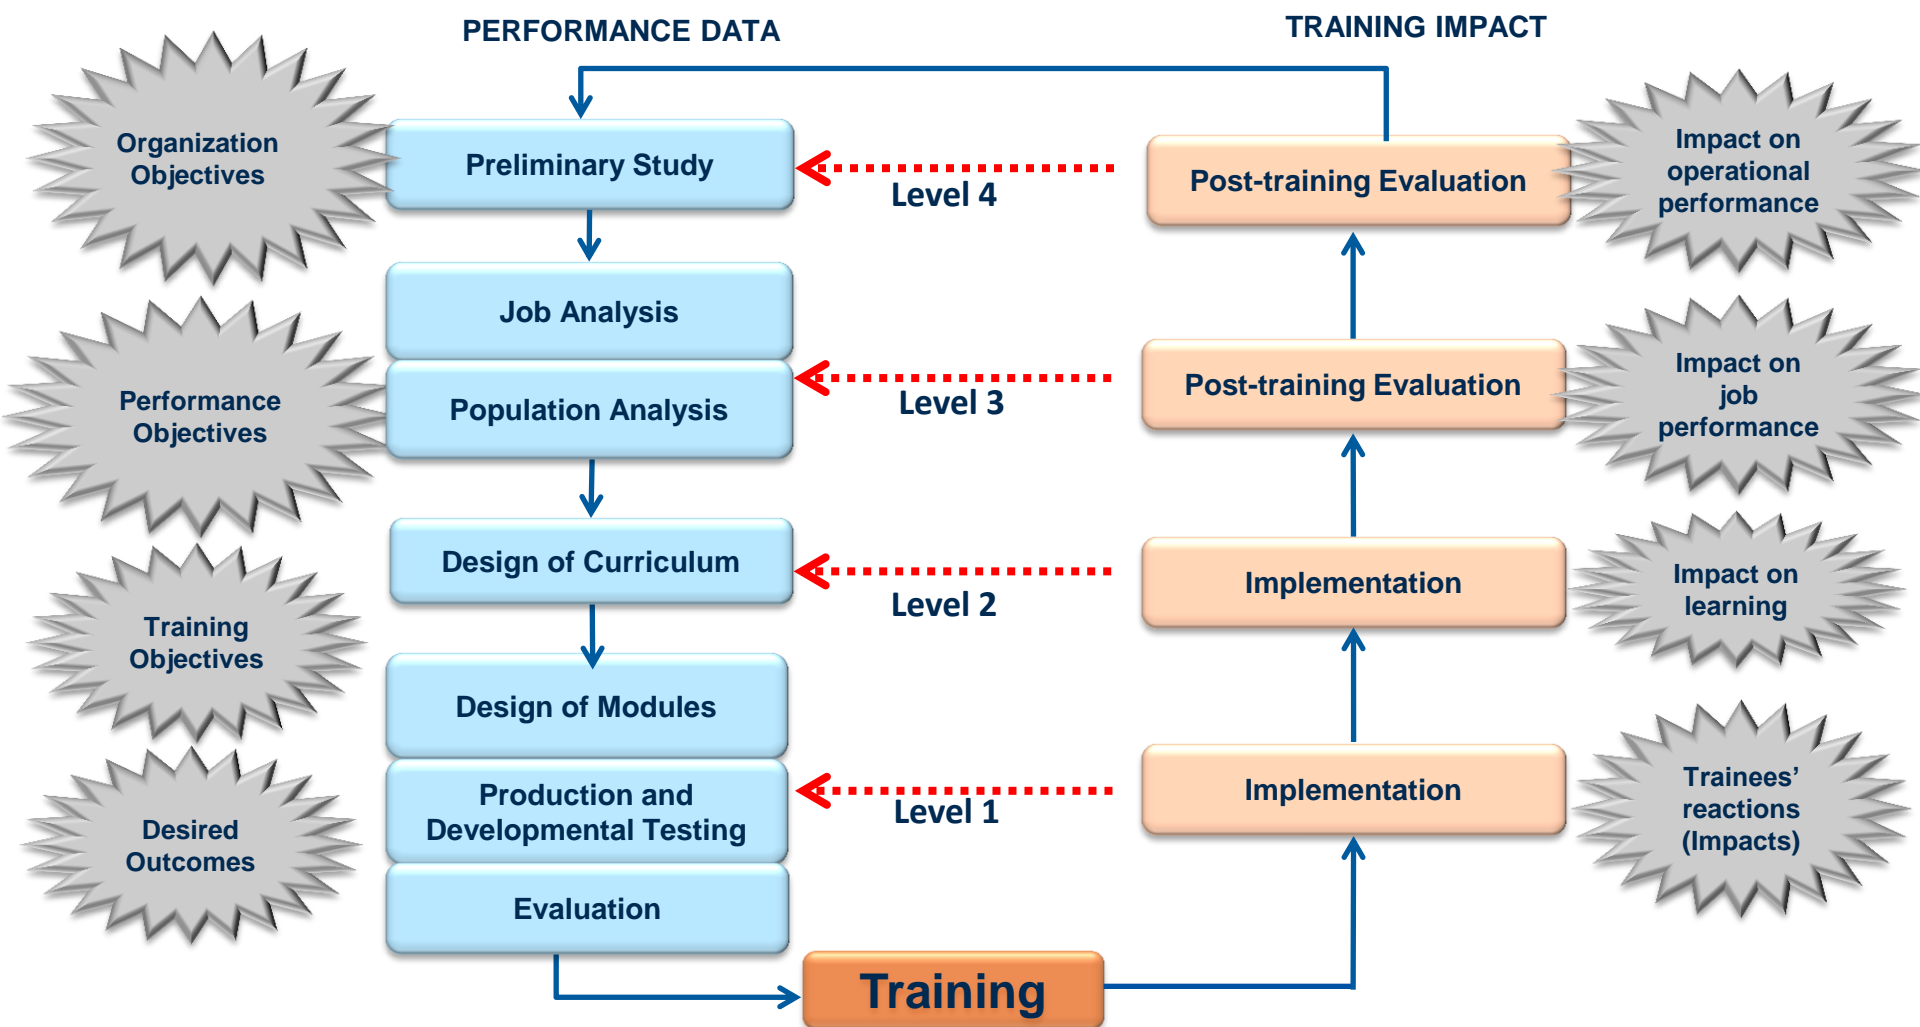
PERFORMANCE DATA

TRAINING IMPACT

Organization Objectives

Preliminary Study

Level 4

Post-training Evaluation

Impact on operational performance

Job Analysis

Performance Objectives

Population Analysis

Level 3

Post-training Evaluation

Impact on job performance

Design of Curriculum

Level 2

Implementation

Impact on learning

Training Objectives

Design of Modules

Production and Developmental Testing

Level 1

Implementation

Trainees' reactions (Impacts)

Desired Outcomes

Evaluation

Training